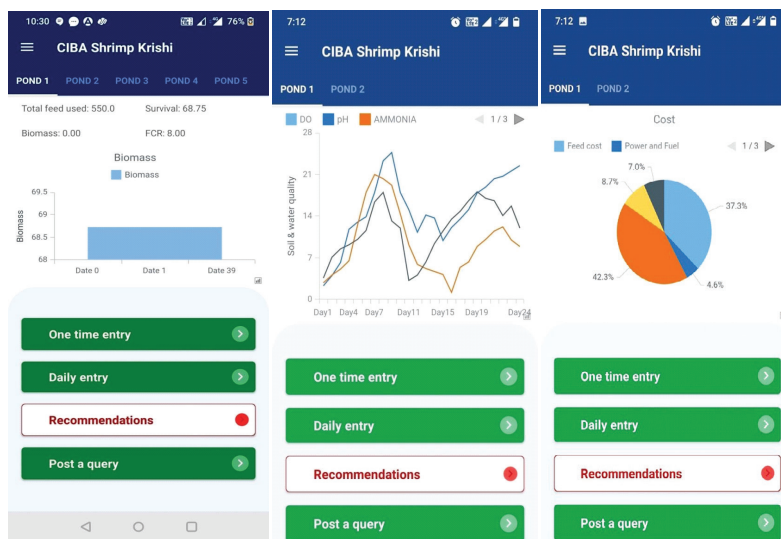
10:30 76%

CIBA Shrimp Krishi

POND 1 POND 2 POND 3 POND 4 POND 5

Total feed used: 550.0 Survival: 68.75

Biomass: 0.00 FCR: 8.00

Biomass

Biomass

69.5
69
68.5
68

Biomass

Date 0 Date 1 Date 39

One time entry

Daily entry

Recommendations

Post a query

7:12

CIBA Shrimp Krishi

POND 1 POND 2

DO pH AMMONIA 1 / 3

28
21
14
7
0

Soil & water quality

Day1 Day4 Day7 Day11 Day15 Day19 Day24

One time entry

Daily entry

Recommendations

Post a query

7:12

CIBA Shrimp Krishi

POND 1 POND 2

Cost

Feed cost Power and Fuel 1 / 3

7.0%
8.7%
37.3%
42.3%
4.6%

One time entry

Daily entry

Recommendations

Post a query